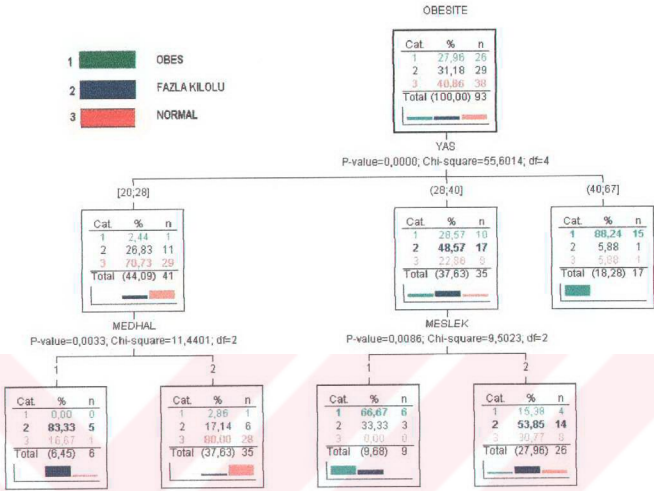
OBESITE

| Cat. | % | n |
|---|---|---|
| 1 | 27,96 | 26 |
| 2 | 31,18 | 29 |
| 3 | 40,86 | 38 |
| Total | (100,00) | 93 |

1 OBES
2 FAZLA KILOLU
3 NORMAL

YAS
P-value=0,0000; Chi-square=55,6014; df=4

[20;28]

| Cat. | % | n |
|---|---|---|
| 1 | 2,44 | 1 |
| 2 | 26,83 | 11 |
| 3 | 70,73 | 29 |
| Total | (44,09) | 41 |

(28;40]

| Cat. | % | n |
|---|---|---|
| 1 | 28,57 | 10 |
| 2 | 48,57 | 17 |
| 3 | 22,86 | 8 |
| Total | (37,63) | 35 |

(40;67]

| Cat. | % | n |
|---|---|---|
| 1 | 88,24 | 15 |
| 2 | 5,88 | 1 |
| 3 | 5,88 | 1 |
| Total | (18,28) | 17 |

MEDHAL
P-value=0,0033; Chi-square=11,4401; df=2

MESLEK
P-value=0,0086; Chi-square=9,5023; df=2

1

| Cat. | % | n |
|---|---|---|
| 1 | 0,00 | 0 |
| 2 | 83,33 | 5 |
| 3 | 16,67 | 1 |
| Total | (6,45) | 6 |

2

| Cat. | % | n |
|---|---|---|
| 1 | 2,86 | 1 |
| 2 | 17,14 | 6 |
| 3 | 80,00 | 28 |
| Total | (37,63) | 35 |

1

| Cat. | % | n |
|---|---|---|
| 1 | 66,67 | 6 |
| 2 | 33,33 | 3 |
| 3 | 0,00 | 0 |
| Total | (9,68) | 9 |

2

| Cat. | % | n |
|---|---|---|
| 1 | 15,38 | 4 |
| 2 | 53,85 | 14 |
| 3 | 30,77 | 8 |
| Total | (27,96) | 26 |